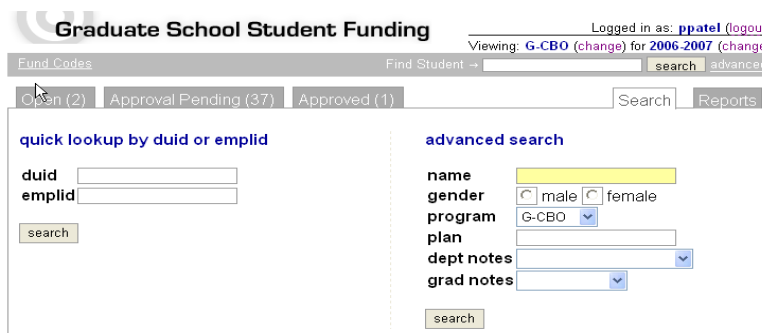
Graduate School Student Funding

Logged in as: ppatel (logou

Viewing: G-CBO (change) for 2006-2007 (change

Fund Codes

Find Student →

search advance

Open (2) Approval Pending (37) Approved (1)

Search Reports

quick lookup by duid or emplid

duid

emplid

search

advanced search

name

gender male female

program G-CBO

plan

dept notes

grad notes

search